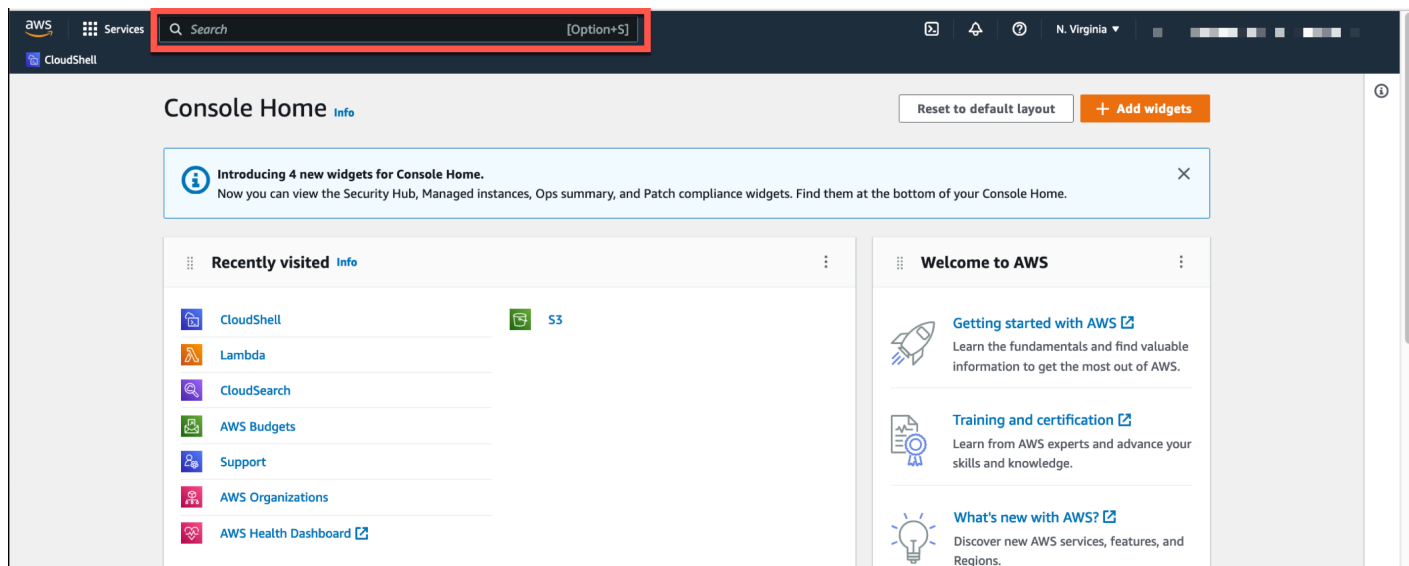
aws Services Search [Option+S] N. Virginia ▼

CloudShell

Console Home Info

Reset to default layout

+ Add widgets

Introducing 4 new widgets for Console Home.
Now you can view the Security Hub, Managed instances, Ops summary, and Patch compliance widgets. Find them at the bottom of your Console Home.

Recently visited Info

CloudShell
Lambda
CloudSearch
AWS Budgets
Support
AWS Organizations
AWS Health Dashboard

S3

Welcome to AWS

Getting started with AWS
Learn the fundamentals and find valuable information to get the most out of AWS.

Training and certification
Learn from AWS experts and advance your skills and knowledge.

What's new with AWS?
Discover new AWS services, features, and Regions.